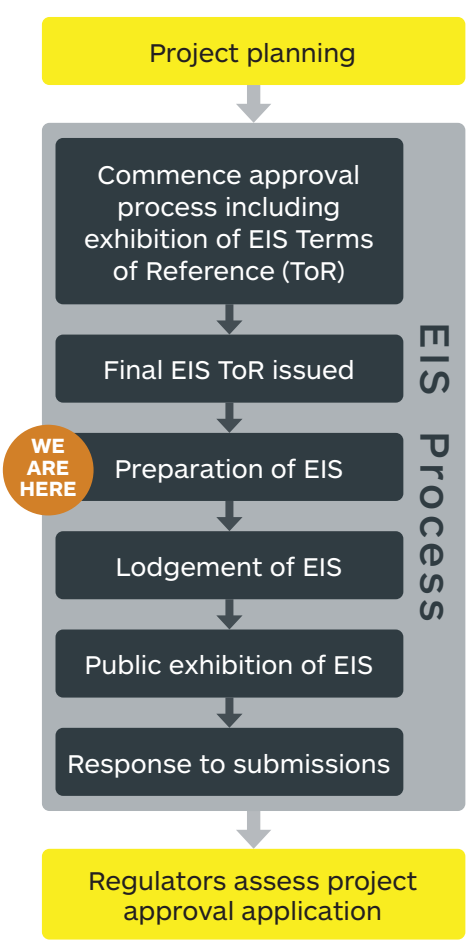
Project planning

Commence approval process including exhibition of EIS Terms of Reference (ToR)

Final EIS ToR issued

WE ARE HERE

Preparation of EIS

Lodgement of EIS

Public exhibition of EIS

Response to submissions

EIS Process

Regulators assess project approval application